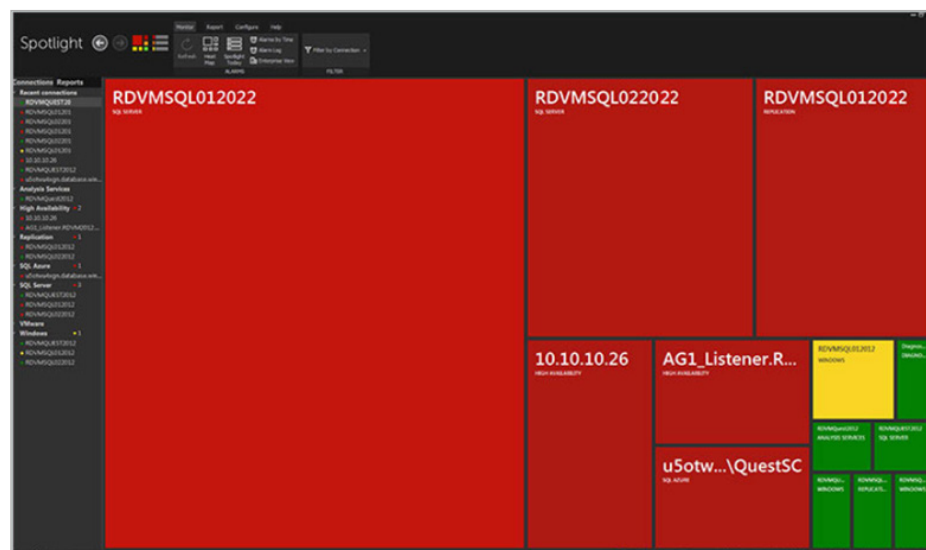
Monitor Report Configure Help

Spotlight

Refresh Heat Map Spotlight Today Alarms by Time Alarm Log Enterprise View ALARMS

Filter by Connection FILTER

Connections Reports

Recent connections
RDVMQUEST28
RDVMSQL01201
RDVMSQL01201
RDVMSQL01201
RDVMSQL01201
RDVMSQL01201
10.10.10.26
RDVMQUEST2012
u5otwfugn.database.win...
Analysis Services
RDVMQuest2012
High Availability 2
10.10.10.26
AG1_Listener.RDVMSQL2...
Replication 1
RDVMSQL012012
RDVMSQL022012
SQL Azure 1
u5otwfugn.database.win...
SQL Server 3
RDVMQUEST2012
RDVMSQL012012
RDVMSQL022012
VMware
Windows 1
RDVMQUEST2012
RDVMSQL012012
RDVMSQL022012

RDVMSQL012022
SQL SERVER

RDVMSQL022022
SQL SERVER

RDVMSQL012022
REPLICATION

10.10.10.26
HIGH AVAILABILITY

AG1_Listener.R...
HIGH AVAILABILITY

u5otw...\QuestSC
SQL AZURE

RDVMSQL012012
WINDOWS

Diagnos...
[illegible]

RDVMQuest2012
ANALYSIS SERVICES

RDVMQUEST2012
SQL SERVER

RDVMSQL...
WINDOWS

RDVMSQL...
REPLICATI...

RDVMSQ...
WINDOWS